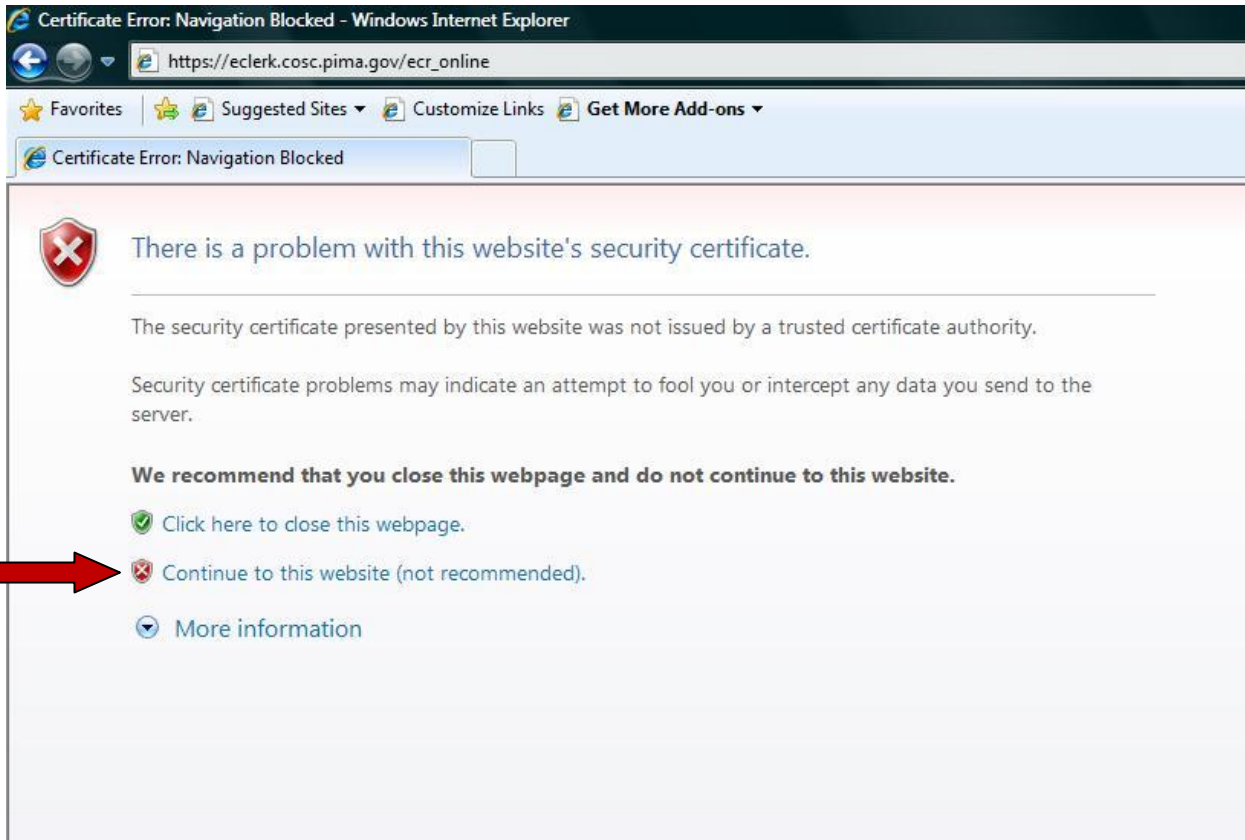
Certificate Error: Navigation Blocked - Windows Internet Explorer

https://eclerk.cosc.pima.gov/ecr_online

Favorites | Suggested Sites ▾ Customize Links Get More Add-ons ▾

Certificate Error: Navigation Blocked

There is a problem with this website's security certificate.

The security certificate presented by this website was not issued by a trusted certificate authority.

Security certificate problems may indicate an attempt to fool you or intercept any data you send to the server.

**We recommend that you close this webpage and do not continue to this website.**

Click here to close this webpage.

Continue to this website (not recommended).

More information